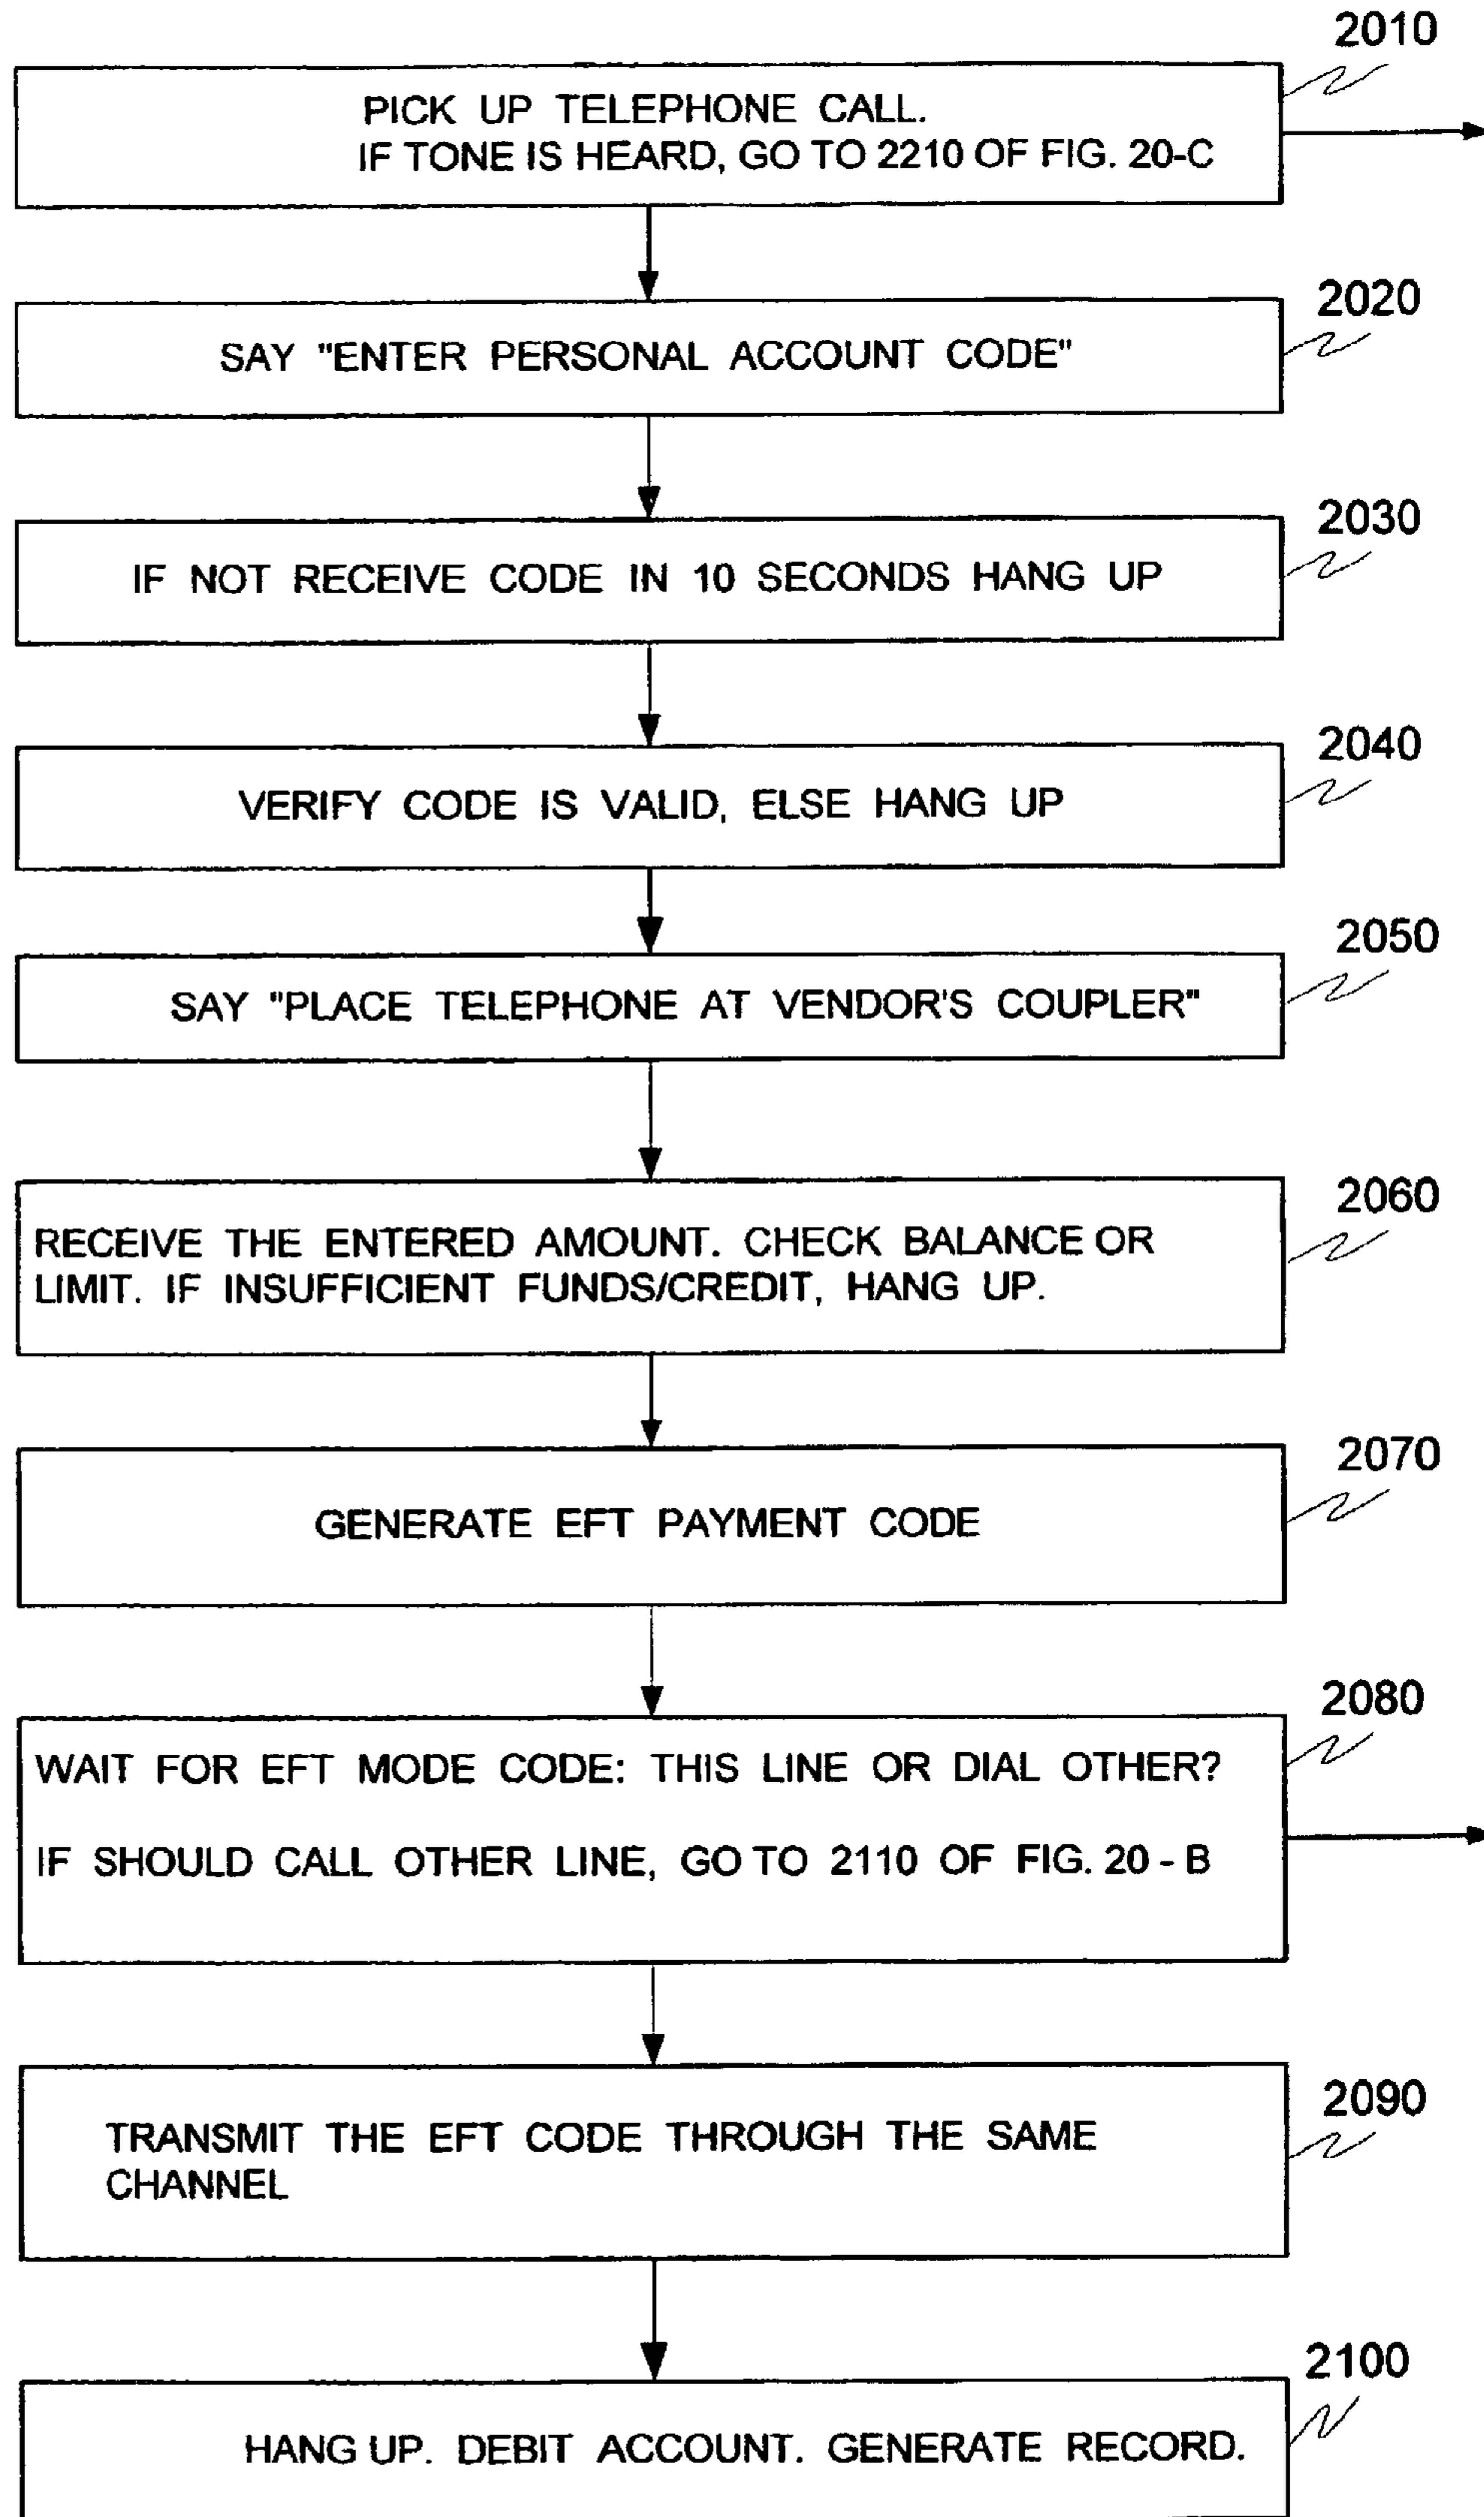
2010

PICK UP TELEPHONE CALL.
IF TONE IS HEARD, GO TO 2210 OF FIG. 20-C

2020

SAY "ENTER PERSONAL ACCOUNT CODE"

2030

IF NOT RECEIVE CODE IN 10 SECONDS HANG UP

2040

VERIFY CODE IS VALID, ELSE HANG UP

2050

SAY "PLACE TELEPHONE AT VENDOR'S COUPLER"

2060

RECEIVE THE ENTERED AMOUNT. CHECK BALANCE OR LIMIT. IF INSUFFICIENT FUNDS/CREDIT, HANG UP.

2070

GENERATE EFT PAYMENT CODE

2080

WAIT FOR EFT MODE CODE: THIS LINE OR DIAL OTHER?

IF SHOULD CALL OTHER LINE, GO TO 2110 OF FIG. 20 - B

2090

TRANSMIT THE EFT CODE THROUGH THE SAME CHANNEL

2100

HANG UP. DEBIT ACCOUNT. GENERATE RECORD.